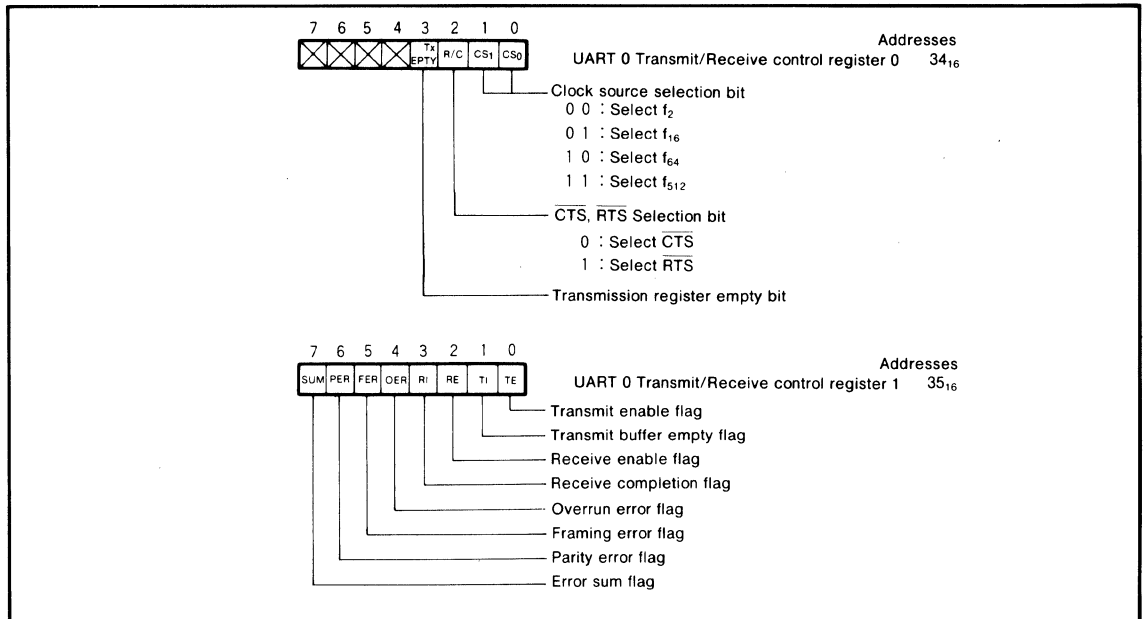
7 6 5 4 3 2 1 0

Tx EPTY R/C CS1 CS0

Addresses
UART 0 Transmit/Receive control register 0 $34_{16}$

Clock source selection bit
0 0 : Select $f_2$
0 1 : Select $f_{16}$
1 0 : Select $f_{64}$
1 1 : Select $f_{512}$

$\overline{CTS}$, $\overline{RTS}$ Selection bit
0 : Select $\overline{CTS}$
1 : Select $\overline{RTS}$

Transmission register empty bit

7 6 5 4 3 2 1 0

SUM PER FER OER RI RE TI TE

Addresses
UART 0 Transmit/Receive control register 1 $35_{16}$

Transmit enable flag
Transmit buffer empty flag
Receive enable flag
Receive completion flag
Overrun error flag
Framing error flag
Parity error flag
Error sum flag